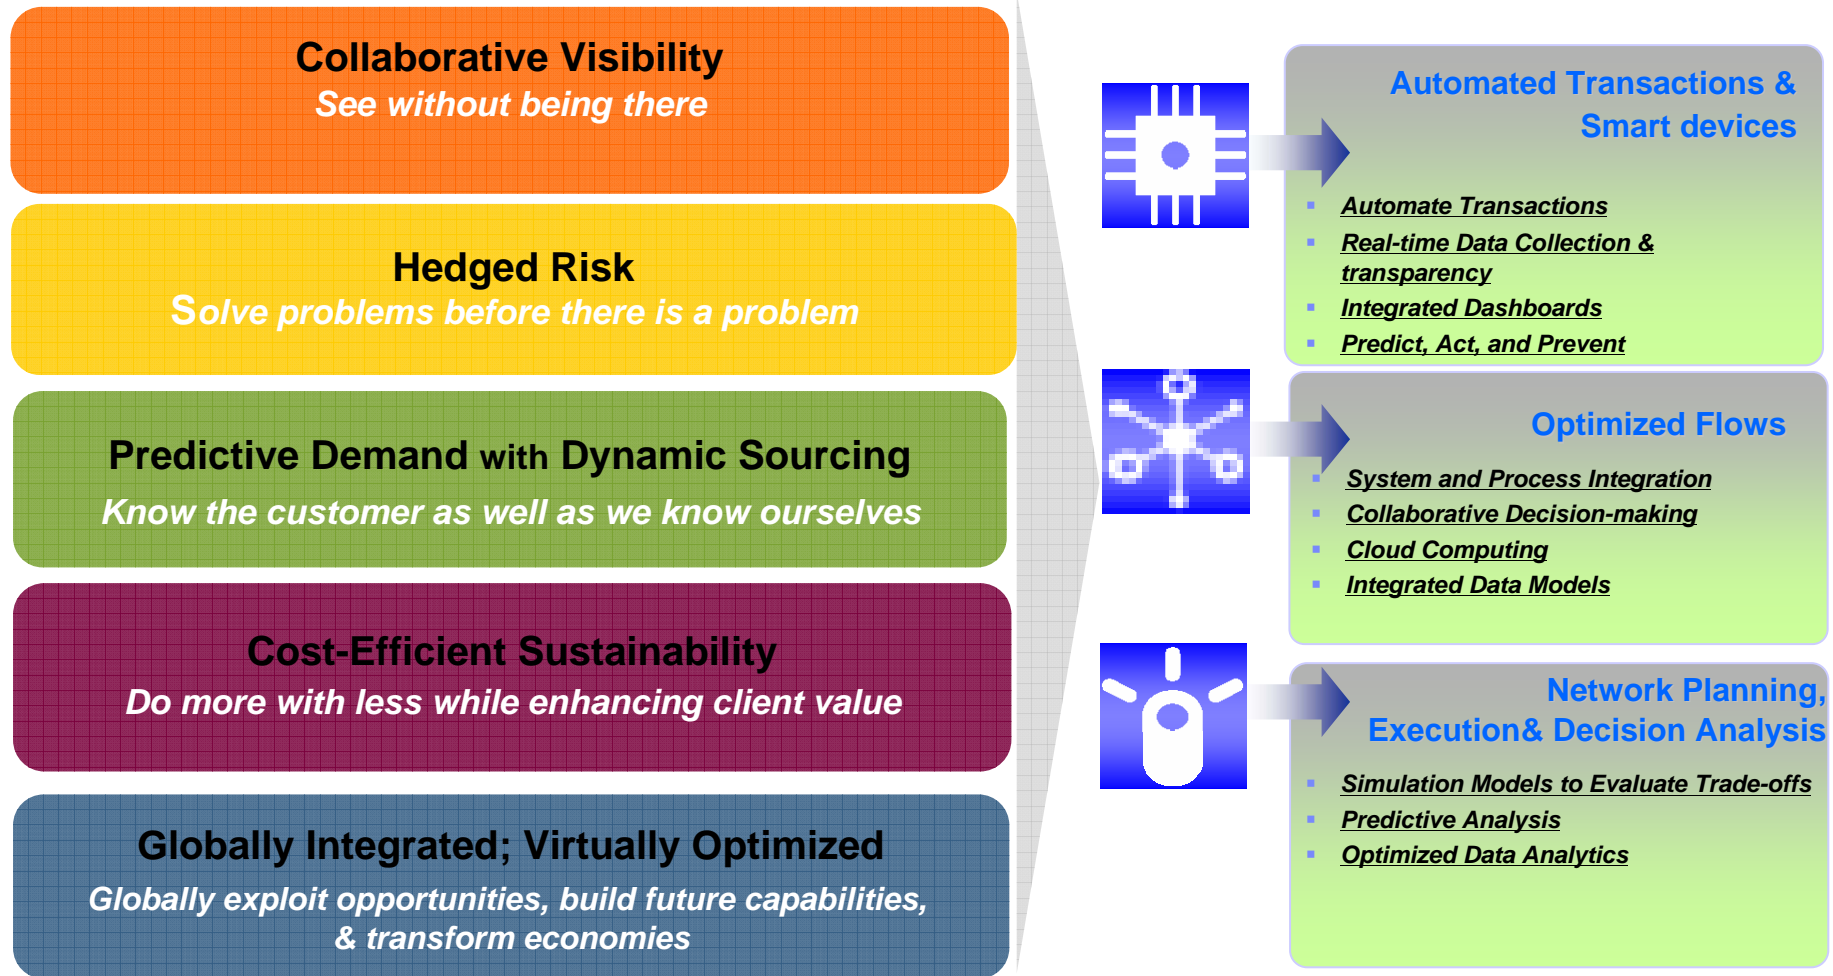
Collaborative Visibility
See without being there

Hedged Risk
Solve problems before there is a problem

Predictive Demand with Dynamic Sourcing
Know the customer as well as we know ourselves

Cost-Efficient Sustainability
Do more with less while enhancing client value

Globally Integrated; Virtually Optimized
Globally exploit opportunities, build future capabilities, & transform economies

Automated Transactions & Smart devices

- Automate Transactions
- Real-time Data Collection & transparency
- Integrated Dashboards
- Predict, Act, and Prevent

Optimized Flows

- System and Process Integration
- Collaborative Decision-making
- Cloud Computing
- Integrated Data Models

Network Planning, Execution& Decision Analysis

- Simulation Models to Evaluate Trade-offs
- Predictive Analysis
- Optimized Data Analytics